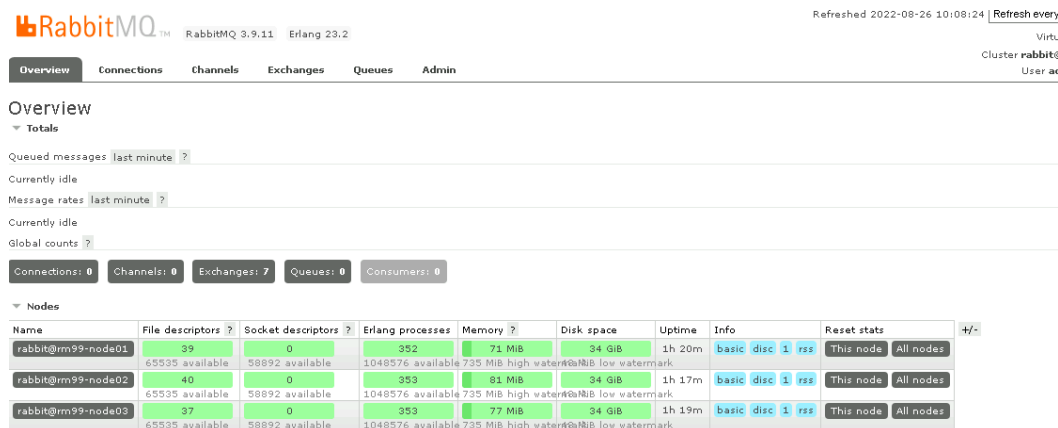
RabbitMQ™ RabbitMQ 3.9.11 Erlang 23.2

Refreshed 2022-08-26 10:08:24 Refresh every

Virtu

Cluster rabbit@

User ac

Overview Connections Channels Exchanges Queues Admin

Overview

Totals

Queued messages last minute ?

Currently idle

Message rates last minute ?

Currently idle

Global counts ?

Connections: 0 Channels: 0 Exchanges: 7 Queues: 0 Consumers: 0

Nodes

| Name | File descriptors ? | Socket descriptors ? | Erlang processes | Memory ? | Disk space | Uptime | Info | Reset stats | +/- |
|---|---|---|---|---|---|---|---|---|---|
| rabbit@rm99-node01 | 39 65535 available | 0 58892 available | 352 1048576 available | 71 MiB 735 MiB high watermark | 34 GiB 48 MiB low watermark | 1h 20m | basic disc 1 rss | This node All nodes | |
| rabbit@rm99-node02 | 40 65535 available | 0 58892 available | 353 1048576 available | 81 MiB 735 MiB high watermark | 34 GiB 48 MiB low watermark | 1h 17m | basic disc 1 rss | This node All nodes | |
| rabbit@rm99-node03 | 37 65535 available | 0 58892 available | 353 1048576 available | 77 MiB 735 MiB high watermark | 34 GiB 48 MiB low watermark | 1h 19m | basic disc 1 rss | This node All nodes | |